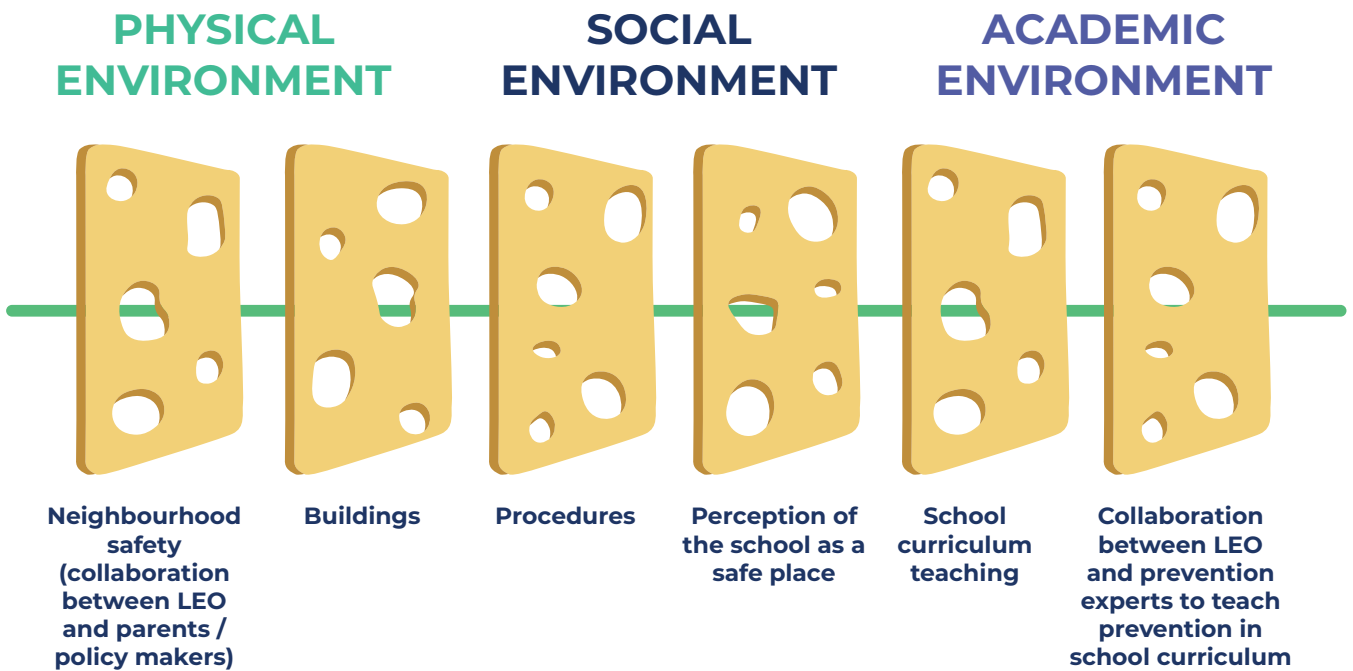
PHYSICAL ENVIRONMENT

SOCIAL ENVIRONMENT

ACADEMIC ENVIRONMENT

Neighbourhood safety (collaboration between LEO and parents / policy makers)

Buildings

Procedures

Perception of the school as a safe place

School curriculum teaching

Collaboration between LEO and prevention experts to teach prevention in school curriculum